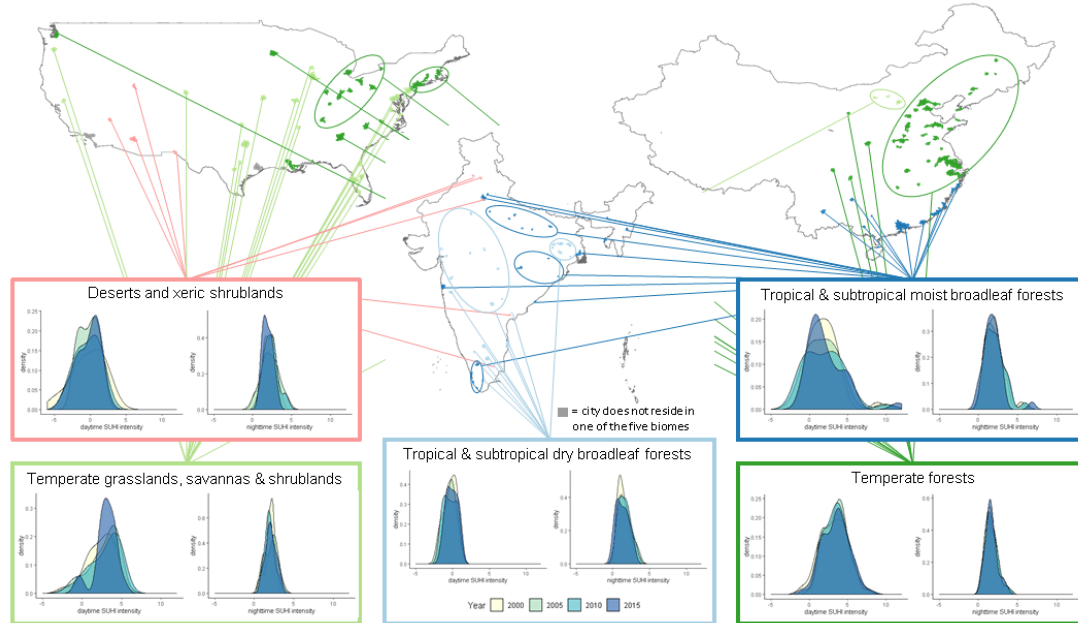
Deserts and xeric shrublands

density

0.25
0.20
0.15
0.10
0.05
0.00

-5 0 5 10

daytime SUHI intensity

density

0.4
0.2
0.0

-5 0 5 10

nighttime SUHI intensity

Tropical & subtropical moist broadleaf forests

density

0.20
0.15
0.10
0.05
0.00

-5 0 5 10

daytime SUHI intensity

density

0.3
0.2
0.1
0.0

-5 0 5 10

nighttime SUHI intensity

= city does not reside in one of the five biomes

Temperate grasslands, savannas & shrublands

density

0.3
0.2
0.1
0.0

-5 0 5 10

daytime SUHI intensity

density

0.6
0.4
0.2
0.0

-5 0 5 10

nighttime SUHI intensity

Tropical & subtropical dry broadleaf forests

density

0.4
0.3
0.2
0.1
0.0

-5 0 5 10

daytime SUHI intensity

density

0.4
0.2
0.0

-5 0 5 10

nighttime SUHI intensity

Year 2000 2005 2010 2015

Temperate forests

density

0.25
0.20
0.15
0.10
0.05
0.00

-5 0 5 10

daytime SUHI intensity

density

0.6
0.4
0.2
0.0

-5 0 5 10

nighttime SUHI intensity